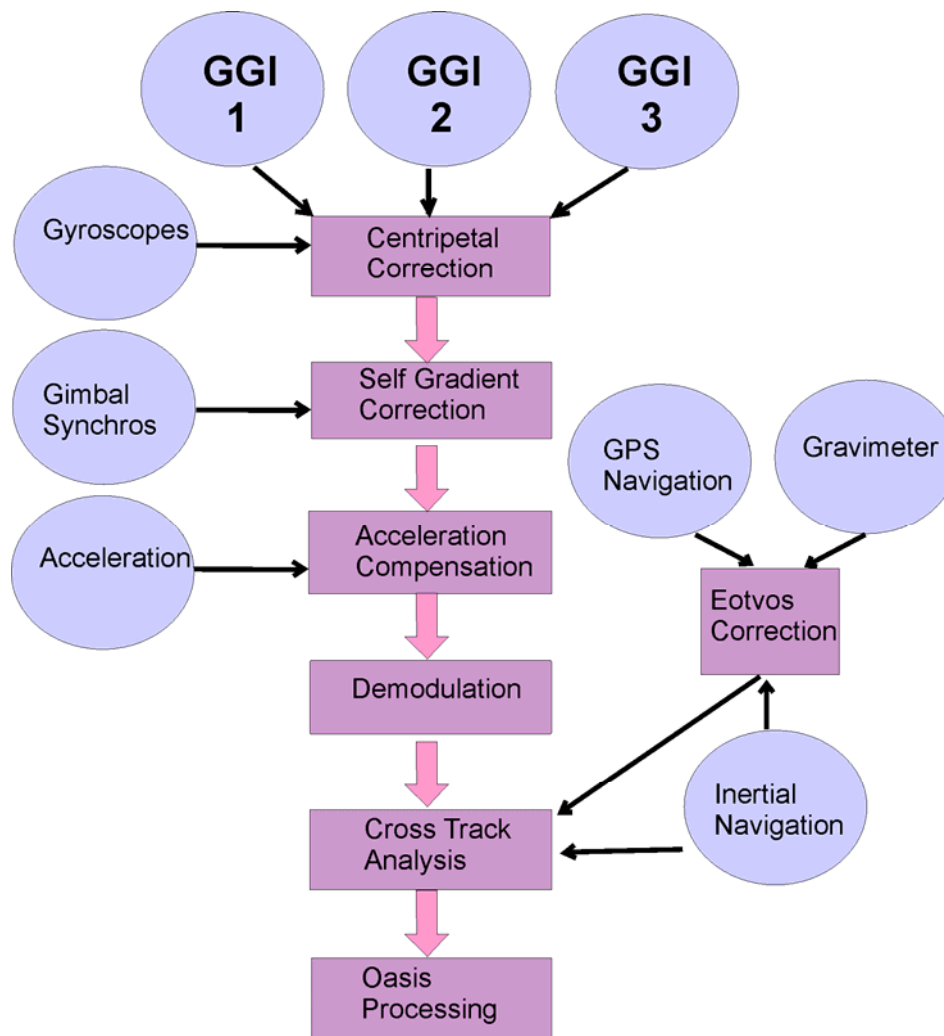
GGI 1

GGI 2

GGI 3

Gyroscopes

Centripetal Correction

Gimbal Synchros

Self Gradient Correction

GPS Navigation

Gravimeter

Acceleration

Acceleration Compensation

Eotvos Correction

Demodulation

Inertial Navigation

Cross Track Analysis

Oasis Processing